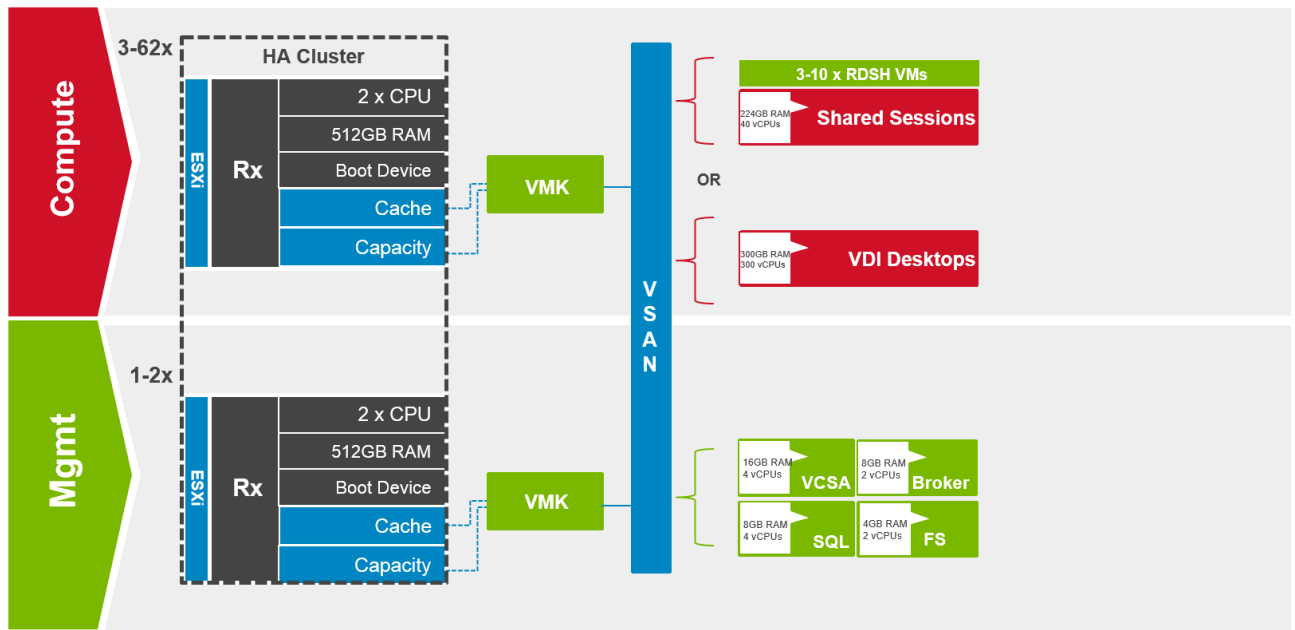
Compute

3-62x

HA Cluster

ESXi

Rx

2 x CPU

512GB RAM

Boot Device

Cache

Capacity

VMK

VSAN

3-10 x RDSH VMs

224GB RAM
40 vCPUs

Shared Sessions

OR

300GB RAM
300 vCPUs

VDI Desktops

Mgmt

1-2x

ESXi

Rx

2 x CPU

512GB RAM

Boot Device

Cache

Capacity

VMK

16GB RAM
4 vCPUs

VCSA

8GB RAM
2 vCPUs

Broker

8GB RAM
4 vCPUs

SQL

4GB RAM
2 vCPUs

FS